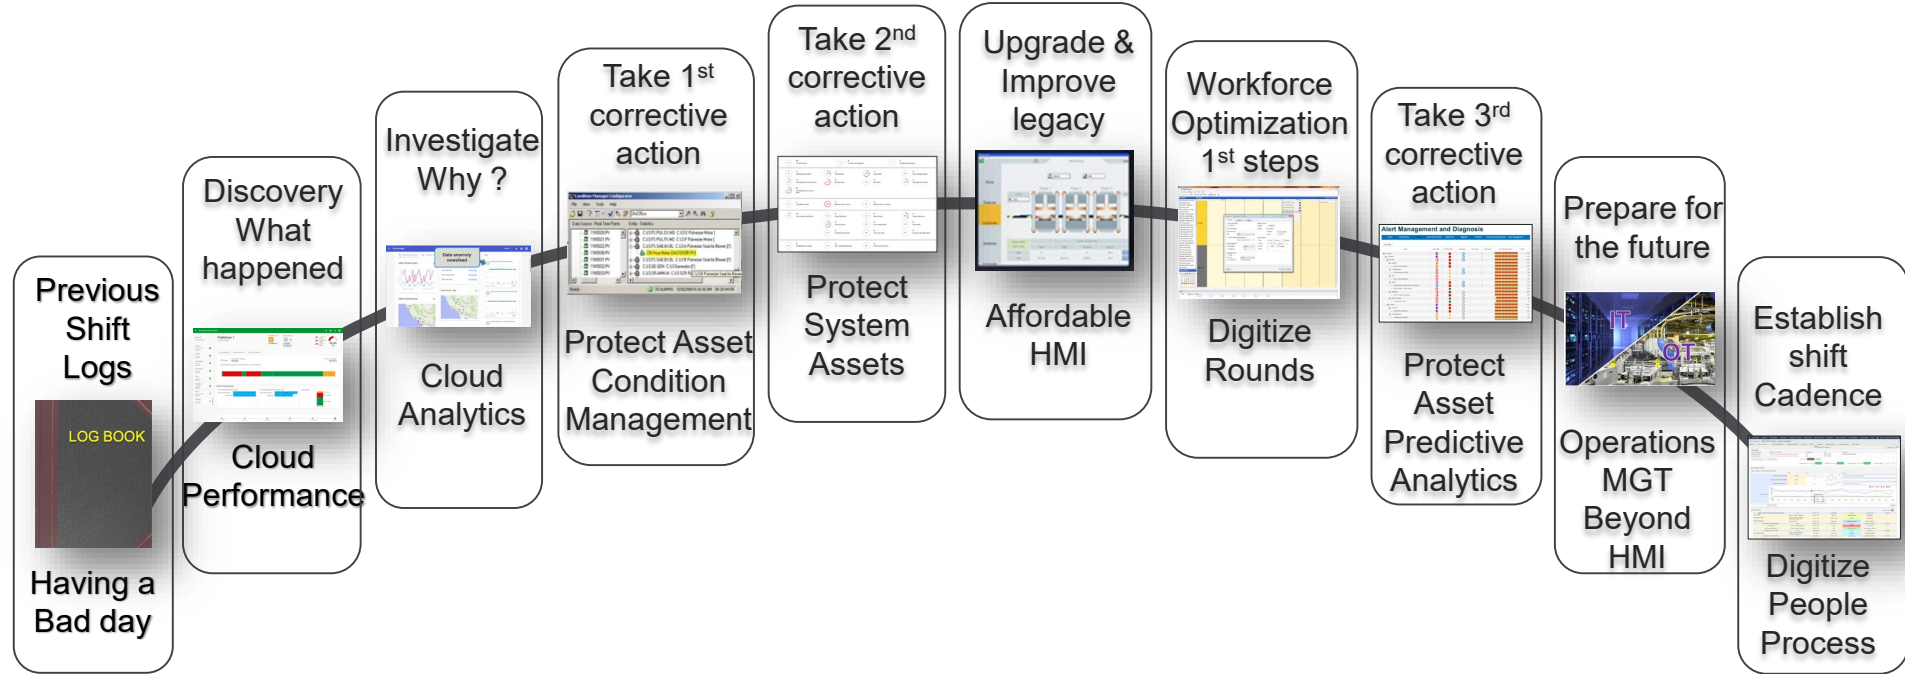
Previous Shift Logs

LOG BOOK

Having a Bad day

Discovery What happened

Cloud Performance

Investigate Why ?

Cloud Analytics

Take 1$^{st}$ corrective action

Protect Asset Condition Management

Take 2$^{nd}$ corrective action

Protect System Assets

Upgrade & Improve legacy

Affordable HMI

Workforce Optimization 1$^{st}$ steps

Digitize Rounds

Take 3$^{rd}$ corrective action

Alert Management and Diagnosis

Protect Asset Predictive Analytics

Prepare for the future

IT

OT

Operations MGT Beyond HMI

Establish shift Cadence

Digitize People Process